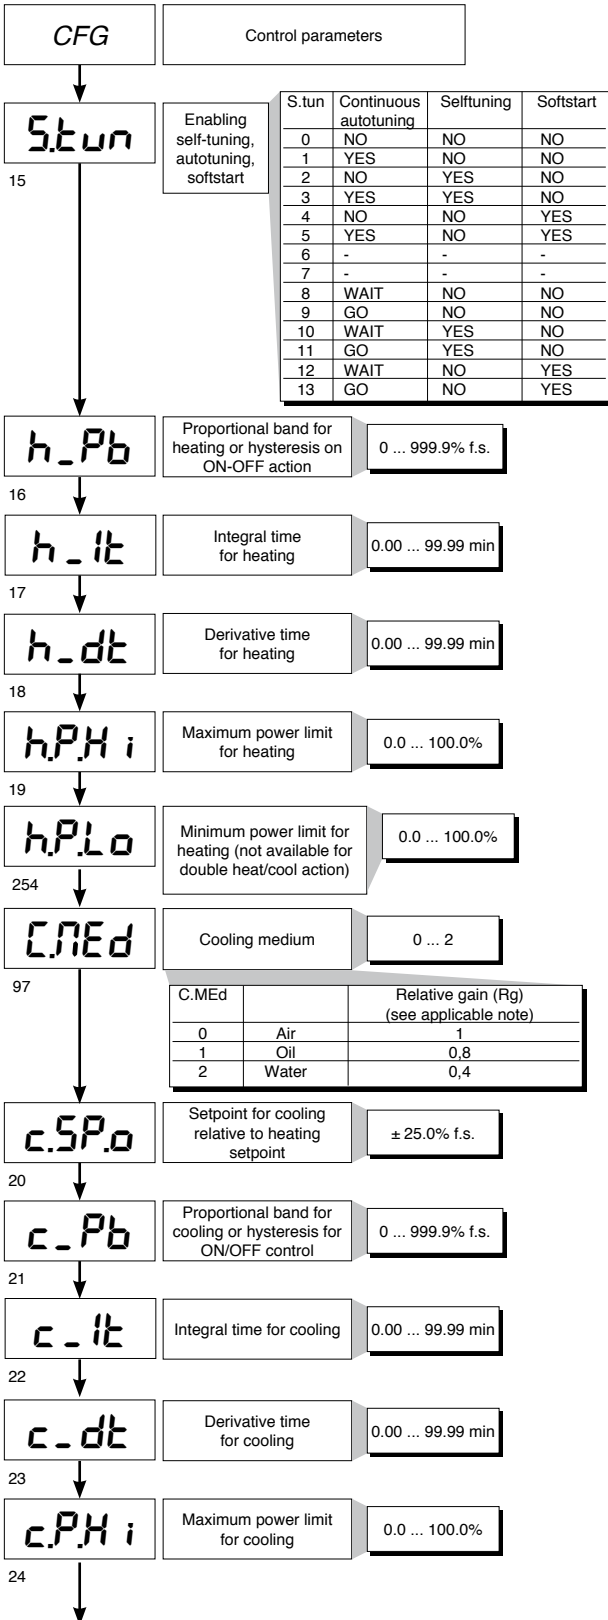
CFG

Control parameters

S.tun

15

Enabling self-tuning, autotuning, softstart

| S.tun | Continuous autotuning | Selftuning | Softstart |
|---|---|---|---|
| 0 | NO | NO | NO |
| 1 | YES | NO | NO |
| 2 | NO | YES | NO |
| 3 | YES | YES | NO |
| 4 | NO | NO | YES |
| 5 | YES | NO | YES |
| 6 | - | - | - |
| 7 | - | - | - |
| 8 | WAIT | NO | NO |
| 9 | GO | NO | NO |
| 10 | WAIT | YES | NO |
| 11 | GO | YES | NO |
| 12 | WAIT | NO | YES |
| 13 | GO | NO | YES |

h_Pb

16

Proportional band for heating or hysteresis on ON-OFF action

0 ... 999.9% f.s.

h_It

17

Integral time for heating

0.00 ... 99.99 min

h_dt

18

Derivative time for heating

0.00 ... 99.99 min

h.P.Hi

19

Maximum power limit for heating

0.0 ... 100.0%

h.P.Lo

254

Minimum power limit for heating (not available for double heat/cool action)

0.0 ... 100.0%

C.MEd

97

Cooling medium

0 ... 2

| C.MEd | | Relative gain (Rg) (see applicable note) |
|---|---|---|
| 0 | Air | 1 |
| 1 | Oil | 0,8 |
| 2 | Water | 0,4 |

c.SP.o

20

Setpoint for cooling relative to heating setpoint

± 25.0% f.s.

c_Pb

21

Proportional band for cooling or hysteresis for ON/OFF control

0 ... 999.9% f.s.

c_It

22

Integral time for cooling

0.00 ... 99.99 min

c_dt

23

Derivative time for cooling

0.00 ... 99.99 min

c.P.Hi

24

Maximum power limit for cooling

0.0 ... 100.0%